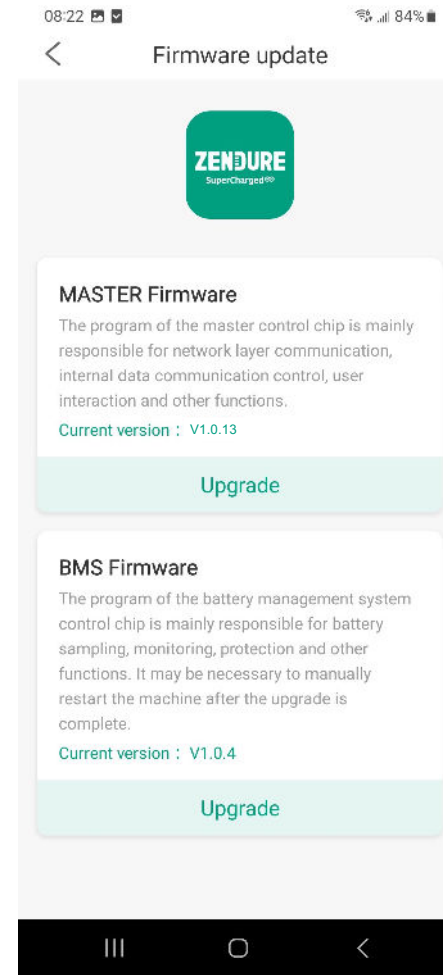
08:22
84%

<
Firmware update

ZENDURE
SuperCharged

MASTER Firmware
The program of the master control chip is mainly responsible for network layer communication, internal data communication control, user interaction and other functions.
Current version： V1.0.13

Upgrade

BMS Firmware
The program of the battery management system control chip is mainly responsible for battery sampling, monitoring, protection and other functions. It may be necessary to manually restart the machine after the upgrade is complete.
Current version： V1.0.4

Upgrade